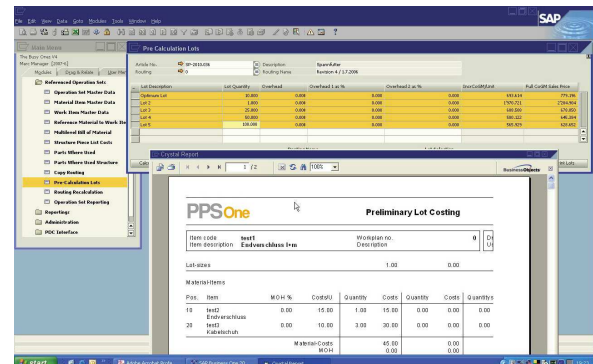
File Edit View Data Goto Modules Tools Window Help

SAP

Main Menu

The Busy Crew Ltd
Main Manager [2007-6]
Modules | Drag & Relate | User Me

Referenced Operation Sets
Operation Set Master Data
Material Item Master Data
Work Item Master Data
Reference Material to Work Ite
Multilevel Bill of Material
Structure Piece List Costs
Parts Where Used
Parts Where Used Structure
Copy Routing
Pre Calculation Lots
Routing Recalculation
Operation Set Reporting
Reporting
Administration
PDC Interface

Pre Calculation Lots

Article No. SP-2010.036
Routing 0
Description Spannfutter
Routing Name Revision 4 / 1.7.2006

| Lot Description | Lot Quantity | Overhead | Overhead 1 as % | Overhead 2 as % | Incr.CostM/Unit | Full CostM Sales Price |
|---|---|---|---|---|---|---|
| Optimum Lot | 10.000 | 0.000 | 0.000 | 0.000 | 693.614 | 775.196 |
| Lot 1 | 1.000 | 0.000 | 0.000 | 0.000 | 1970.721 | 2284.904 |
| Lot 2 | 25.000 | 0.000 | 0.000 | 0.000 | 600.000 | 670.855 |
| Lot 4 | 50.000 | 0.000 | 0.000 | 0.000 | 590.322 | 648.264 |
| Lot 5 | 100.000 | 0.000 | 0.000 | 0.000 | 565.929 | 629.652 |

Crystal Report

1 /2 100%

BusinessObjects

PPSOne

Preliminary Lot Costing

Item code test1
Item description Endvers chluss I+m
Workplan no. 0
Description

Lot-sizes 1.00 0.00

Material-Items

| Pos. | Item | MOH % | Costs/U | Quantity | Costs | Quantity | Costs | Quantitys |
|---|---|---|---|---|---|---|---|---|
| 10 | test2 Endverschluss | 0.00 | 15.00 | 1.00 | 15.00 | 0.00 | 0.00 | |
| 20 | test3 Kabelschuh | 0.00 | 10.00 | 3.00 | 30.00 | 0.00 | 0.00 | |
| | Material-Costs MOH | | | | 45.00 0.00 | | 0.00 0.00 | |

start
Adobe Acrobat Profe
SAP Business One 20
Crystal Report